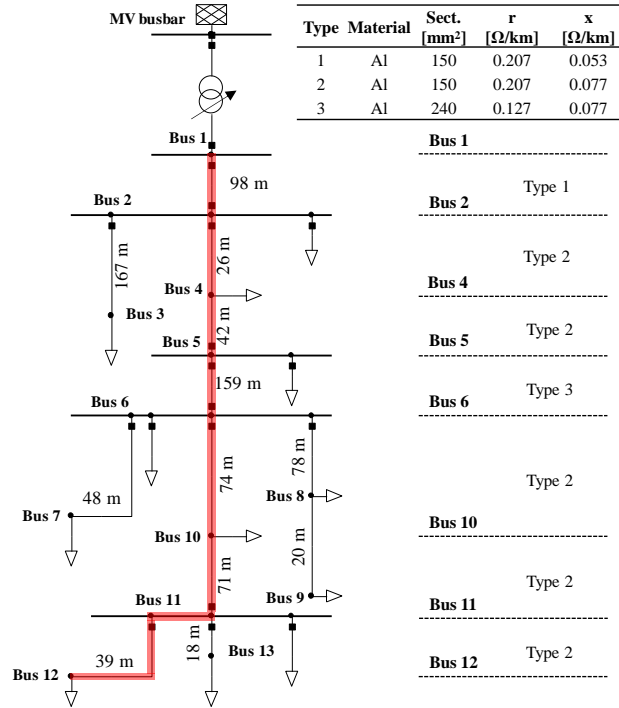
MV busbar

| Type | Material | Sect. [mm²] | r [Ω/km] | x [Ω/km] |
|---|---|---|---|---|
| 1 | Al | 150 | 0.207 | 0.053 |
| 2 | Al | 150 | 0.207 | 0.077 |
| 3 | Al | 240 | 0.127 | 0.077 |

Bus 1
98 m
Bus 2
167 m
26 m
Bus 4
Bus 3
42 m
Bus 5
159 m
Bus 6
78 m
74 m
48 m
Bus 8
Bus 7
Bus 10
20 m
71 m
Bus 9
Bus 11
18 m
Bus 13
39 m
Bus 12

Bus 1
Type 1
Bus 2
Type 2
Bus 4
Type 2
Bus 5
Type 3
Bus 6
Type 2
Bus 10
Type 2
Bus 11
Type 2
Bus 12